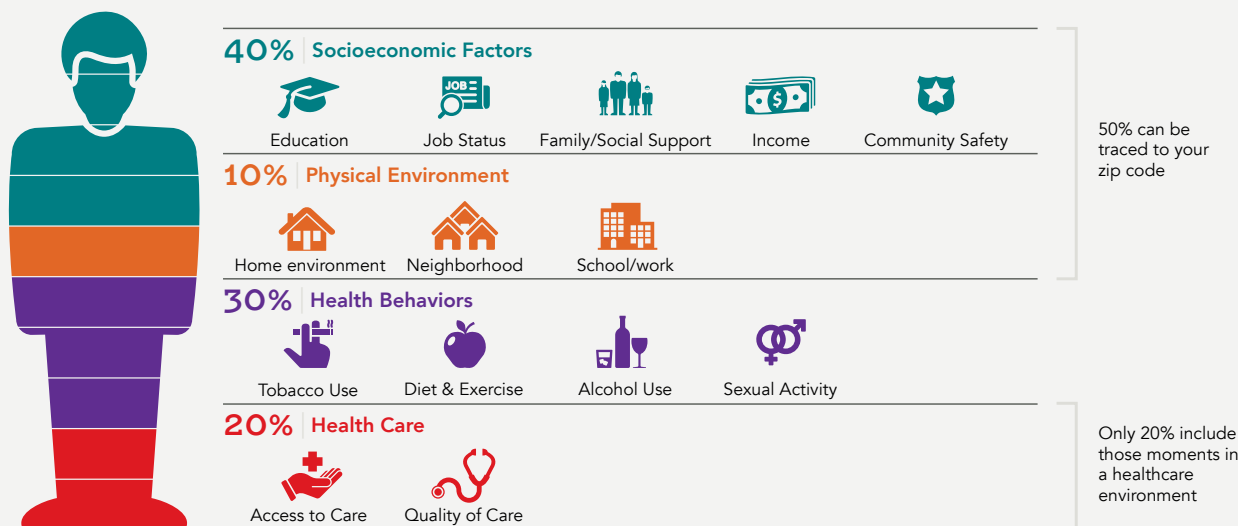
40% Socioeconomic Factors

JOB

Education Job Status Family/Social Support Income Community Safety

10% Physical Environment

Home environment Neighborhood School/work

30% Health Behaviors

Tobacco Use Diet & Exercise Alcohol Use Sexual Activity

20% Health Care

Access to Care Quality of Care

50% can be traced to your zip code

Only 20% include those moments in a healthcare environment